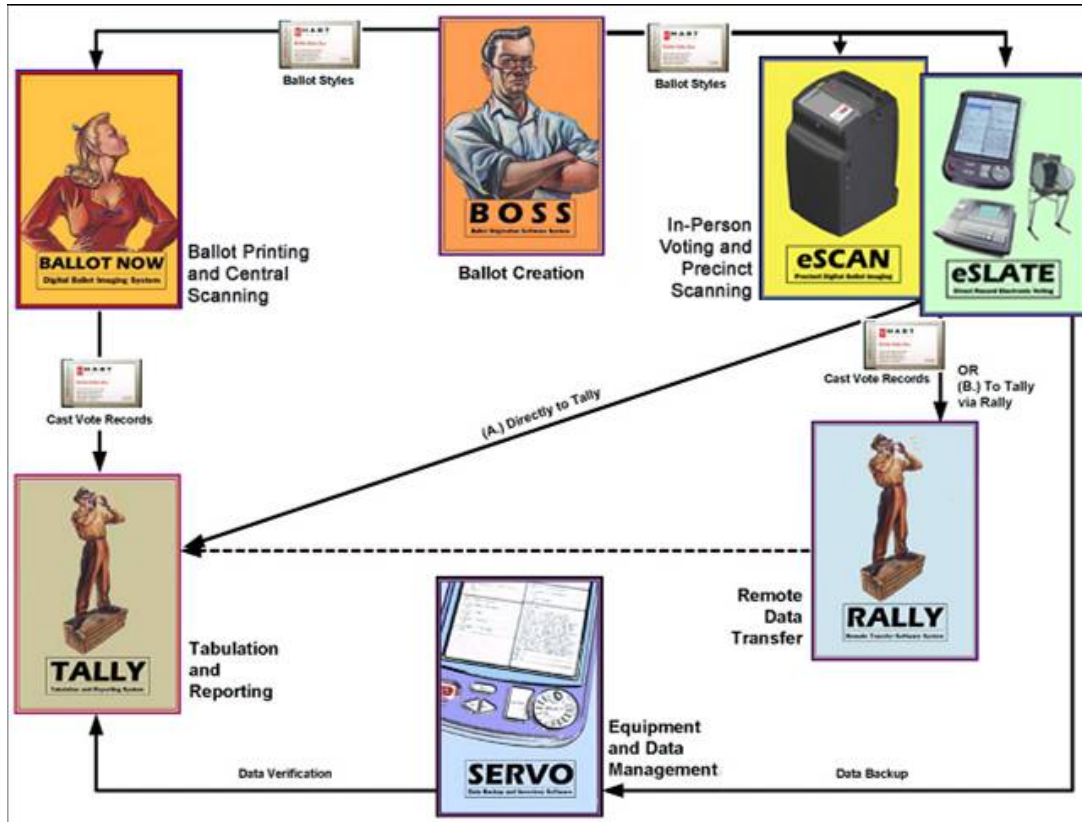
Ballot Styles

BOSS
Ballot Origination Software System

Ballot Creation

Ballot Styles

BALLOT NOW
Digital Ballot Imaging System

Ballot Printing and Central Scanning

In-Person Voting and Precinct Scanning

eSCAN
Precinct Digital Ballot Imaging

eSLATE
Direct Record Electronic Voting

Cast Vote Records

(A.) Directly to Tally

Cast Vote Records

OR (B.) To Tally via Rally

TALLY
Tabulation and Reporting System

Tabulation and Reporting

RALLY
Remote Transfer Software System

Remote Data Transfer

SERVO
Data Backup and Inventory Software

Equipment and Data Management

Data Verification

Data Backup